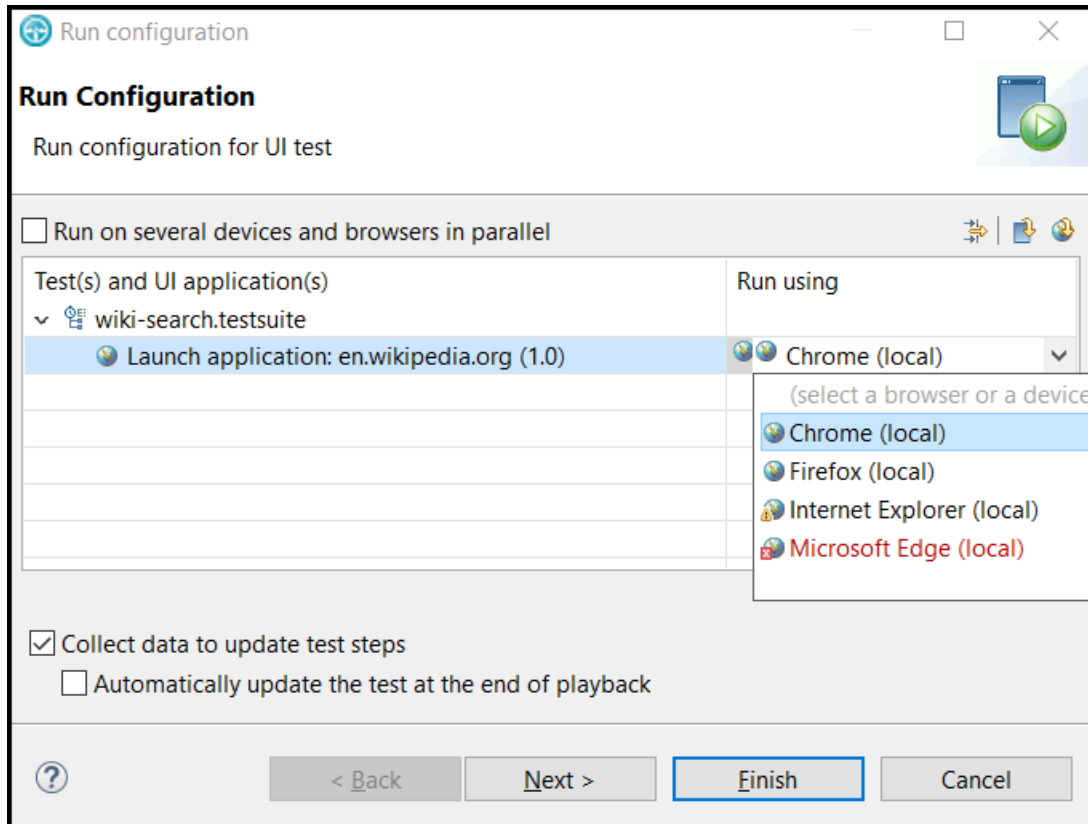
Run configuration

Run Configuration

Run configuration for UI test

Run on several devices and browsers in parallel

| Test(s) and UI application(s) | Run using |
|---|---|
| wiki-search.testsuite | |
| Launch application: en.wikipedia.org (1.0) | Chrome (local) |

(select a browser or a device
Chrome (local)
Firefox (local)
Internet Explorer (local)
Microsoft Edge (local)

Collect data to update test steps

Automatically update the test at the end of playback

< Back
Next >
Finish
Cancel